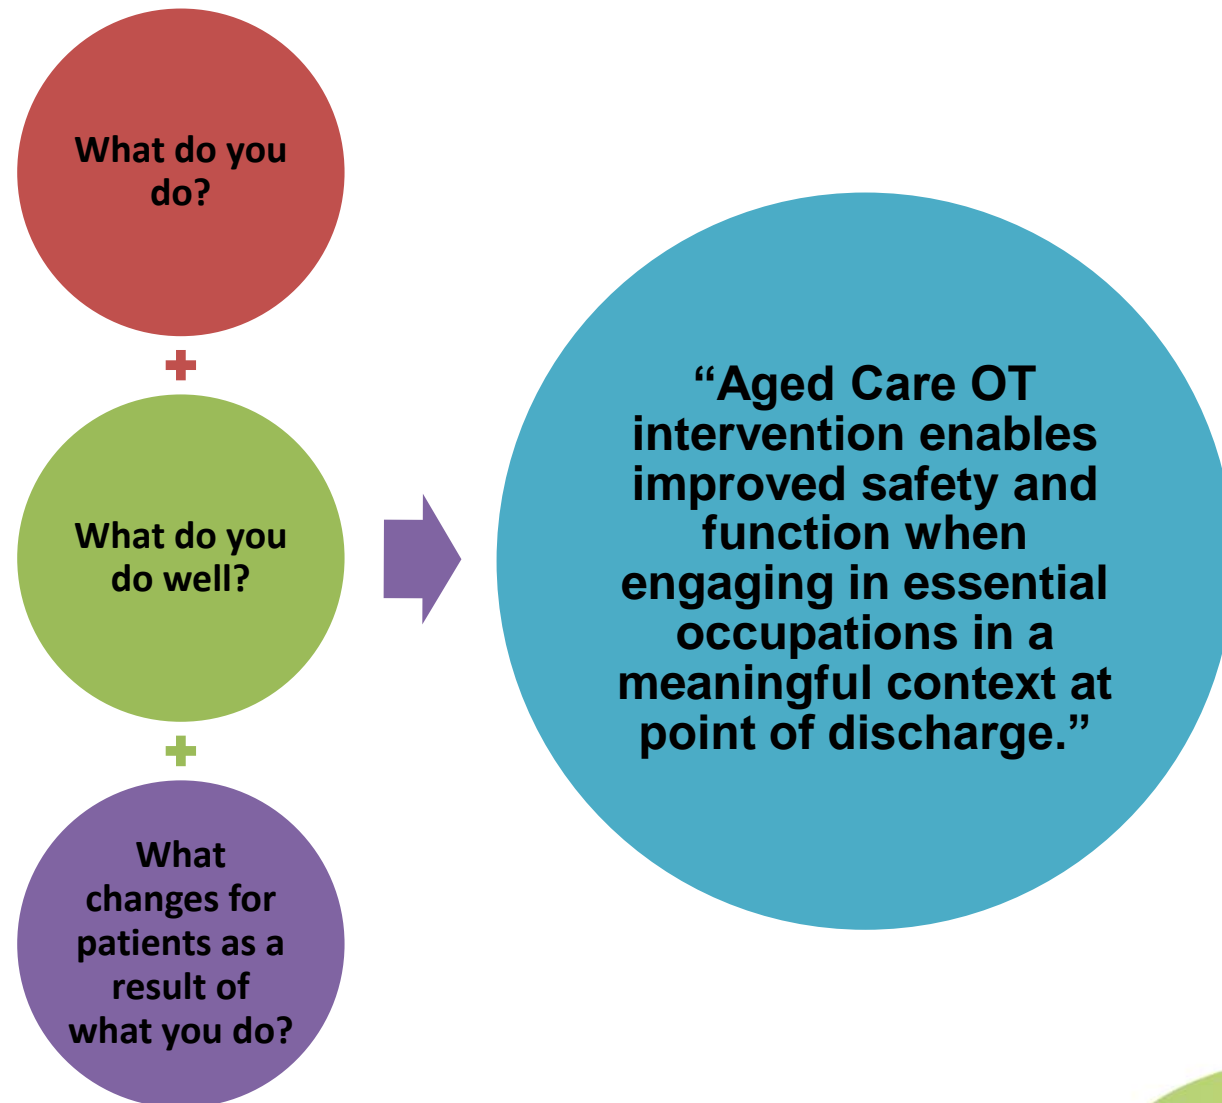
What do you do?

+

What do you do well?

+

What changes for patients as a result of what you do?

“Aged Care OT intervention enables improved safety and function when engaging in essential occupations in a meaningful context at point of discharge.”